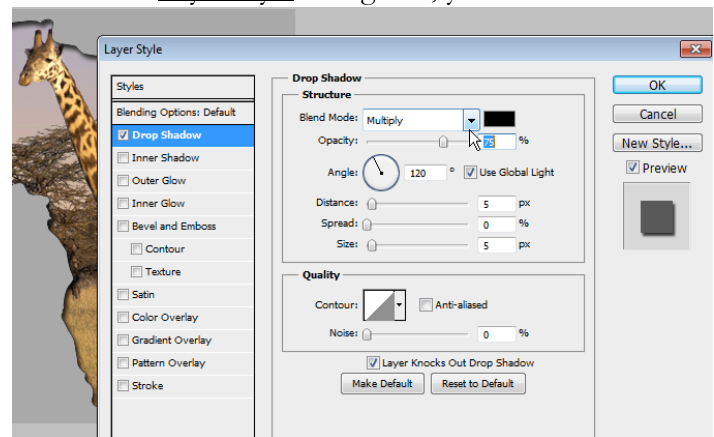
Layer Style

Styles
Blending Options: Default
Drop Shadow
Inner Shadow
Outer Glow
Inner Glow
Bevel and Emboss
Contour
Texture
Satin
Color Overlay
Gradient Overlay
Pattern Overlay
Stroke

Drop Shadow
Structure
Blend Mode: Multiply
Opacity: 75 %
Angle: 120 ° Use Global Light
Distance: 5 px
Spread: 0 %
Size: 5 px

Quality
Contour: Anti-aliased
Noise: 0 %
Layer Knocks Out Drop Shadow
Make Default Reset to Default

OK
Cancel
New Style...
Preview